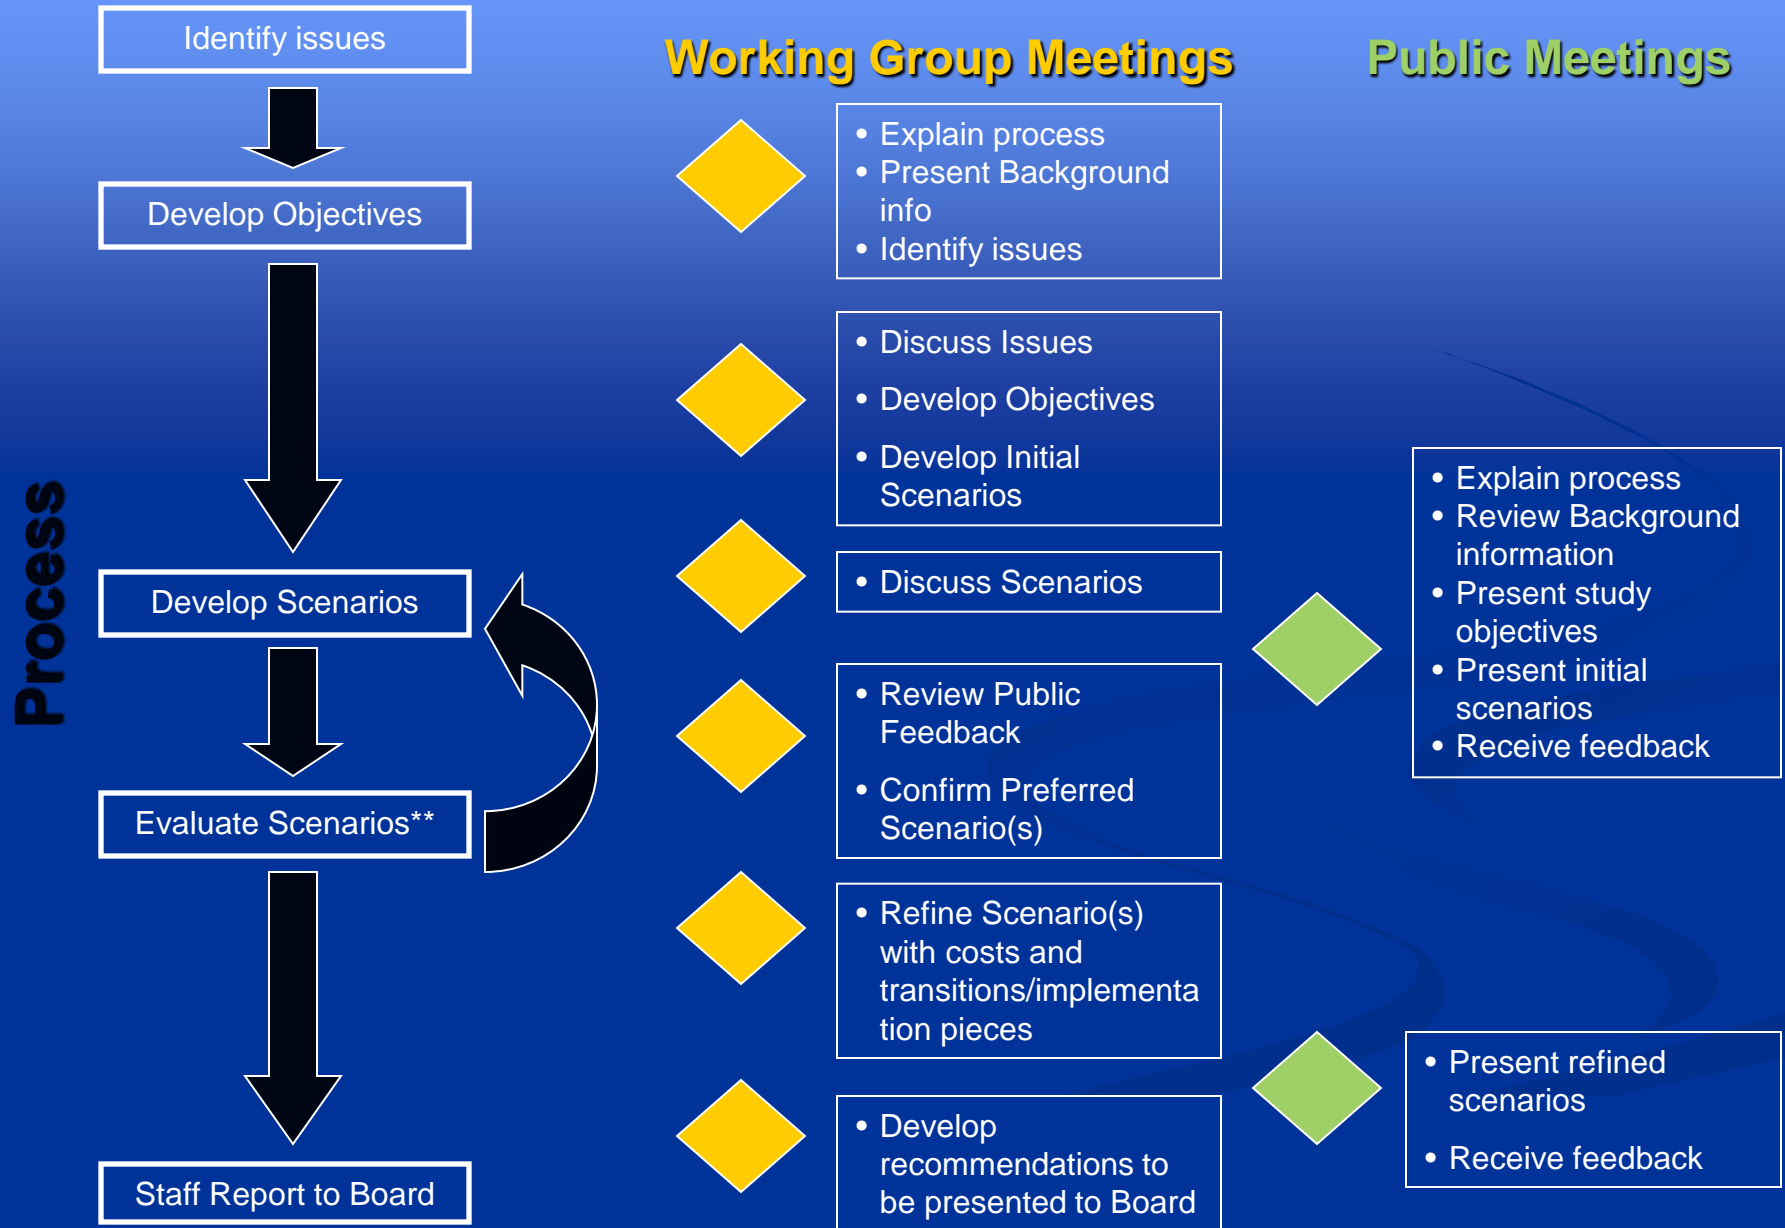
Process

Identify issues

Develop Objectives

Develop Scenarios

Evaluate Scenarios**

Staff Report to Board

Working Group Meetings

- Explain process
- Present Background info
- Identify issues

- Discuss Issues
- Develop Objectives
- Develop Initial Scenarios

- Discuss Scenarios

- Review Public Feedback
- Confirm Preferred Scenario(s)

- Refine Scenario(s) with costs and transitions/implementa tion pieces

- Develop recommendations to be presented to Board

Public Meetings

- Explain process
- Review Background information
- Present study objectives
- Present initial scenarios
- Receive feedback

- Present refined scenarios
- Receive feedback